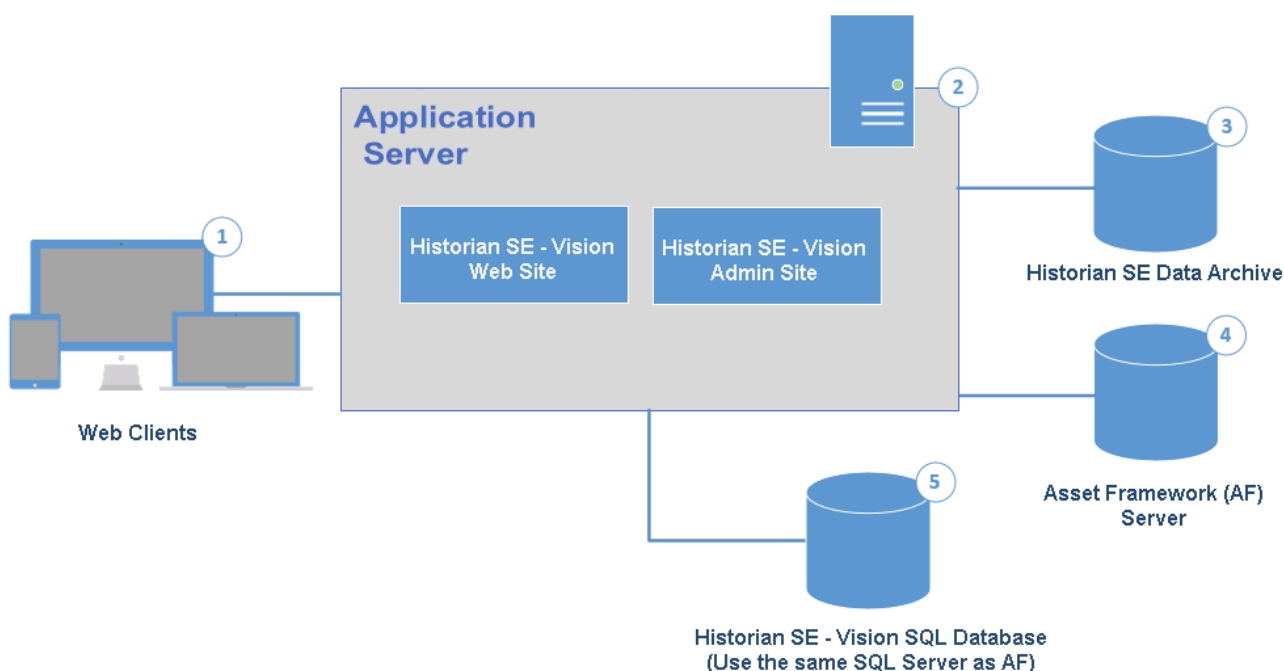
Application Server

2

Historian SE - Vision Web Site

Historian SE - Vision Admin Site

1

Web Clients

3

Historian SE Data Archive

4

Asset Framework (AF) Server

5

Historian SE - Vision SQL Database (Use the same SQL Server as AF)